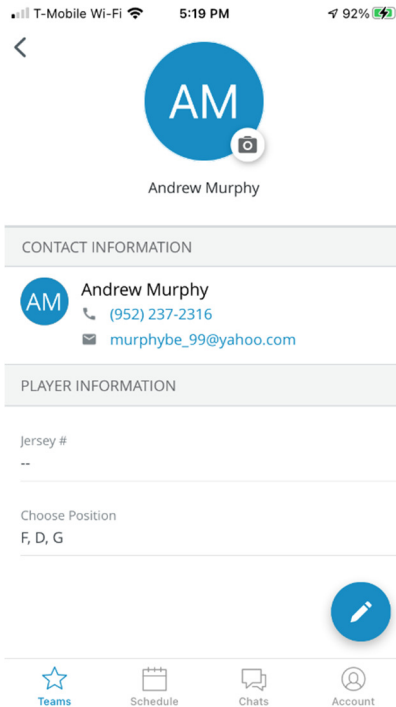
T-Mobile Wi-Fi 5:19 PM 92%

AM

Andrew Murphy

CONTACT INFORMATION

AM Andrew Murphy
(952) 237-2316
murphybe_99@yahoo.com

PLAYER INFORMATION

Jersey #
--

Choose Position
F, D, G

Teams Schedule Chats Account